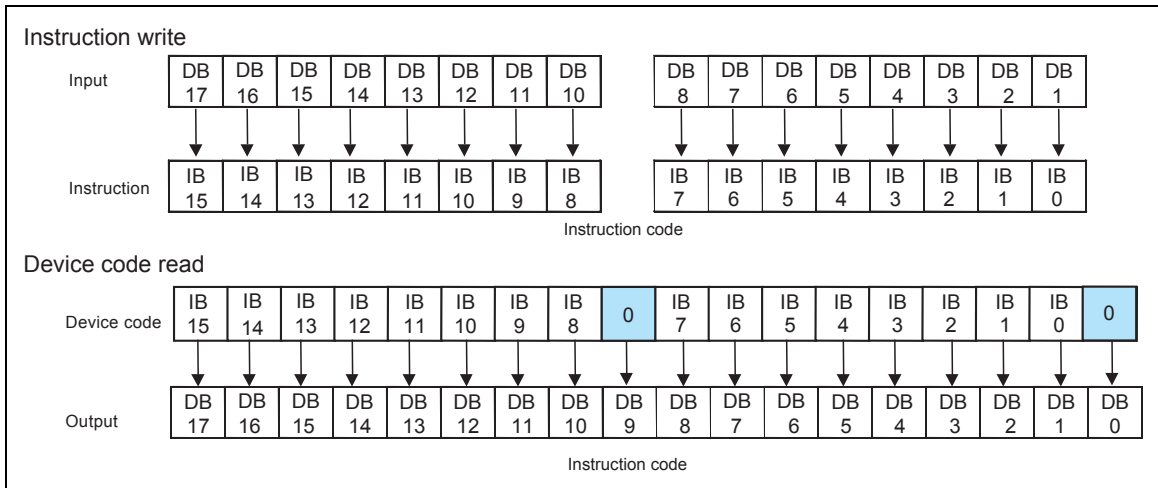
Instruction write

Input

| DB 17 | DB 16 | DB 15 | DB 14 | DB 13 | DB 12 | DB 11 | DB 10 | | DB 8 | DB 7 | DB 6 | DB 5 | DB 4 | DB 3 | DB 2 | DB 1 |
|---|---|---|---|---|---|---|---|---|---|---|---|---|---|---|---|---|

Instruction

| IB 15 | IB 14 | IB 13 | IB 12 | IB 11 | IB 10 | IB 9 | IB 8 | | IB 7 | IB 6 | IB 5 | IB 4 | IB 3 | IB 2 | IB 1 | IB 0 |
|---|---|---|---|---|---|---|---|---|---|---|---|---|---|---|---|---|

Instruction code

Device code read

Device code

| IB 15 | IB 14 | IB 13 | IB 12 | IB 11 | IB 10 | IB 9 | IB 8 | 0 | IB 7 | IB 6 | IB 5 | IB 4 | IB 3 | IB 2 | IB 1 | IB 0 | 0 |
|---|---|---|---|---|---|---|---|---|---|---|---|---|---|---|---|---|---|

Output

| DB 17 | DB 16 | DB 15 | DB 14 | DB 13 | DB 12 | DB 11 | DB 10 | DB 9 | DB 8 | DB 7 | DB 6 | DB 5 | DB 4 | DB 3 | DB 2 | DB 1 | DB 0 |
|---|---|---|---|---|---|---|---|---|---|---|---|---|---|---|---|---|---|

Instruction code